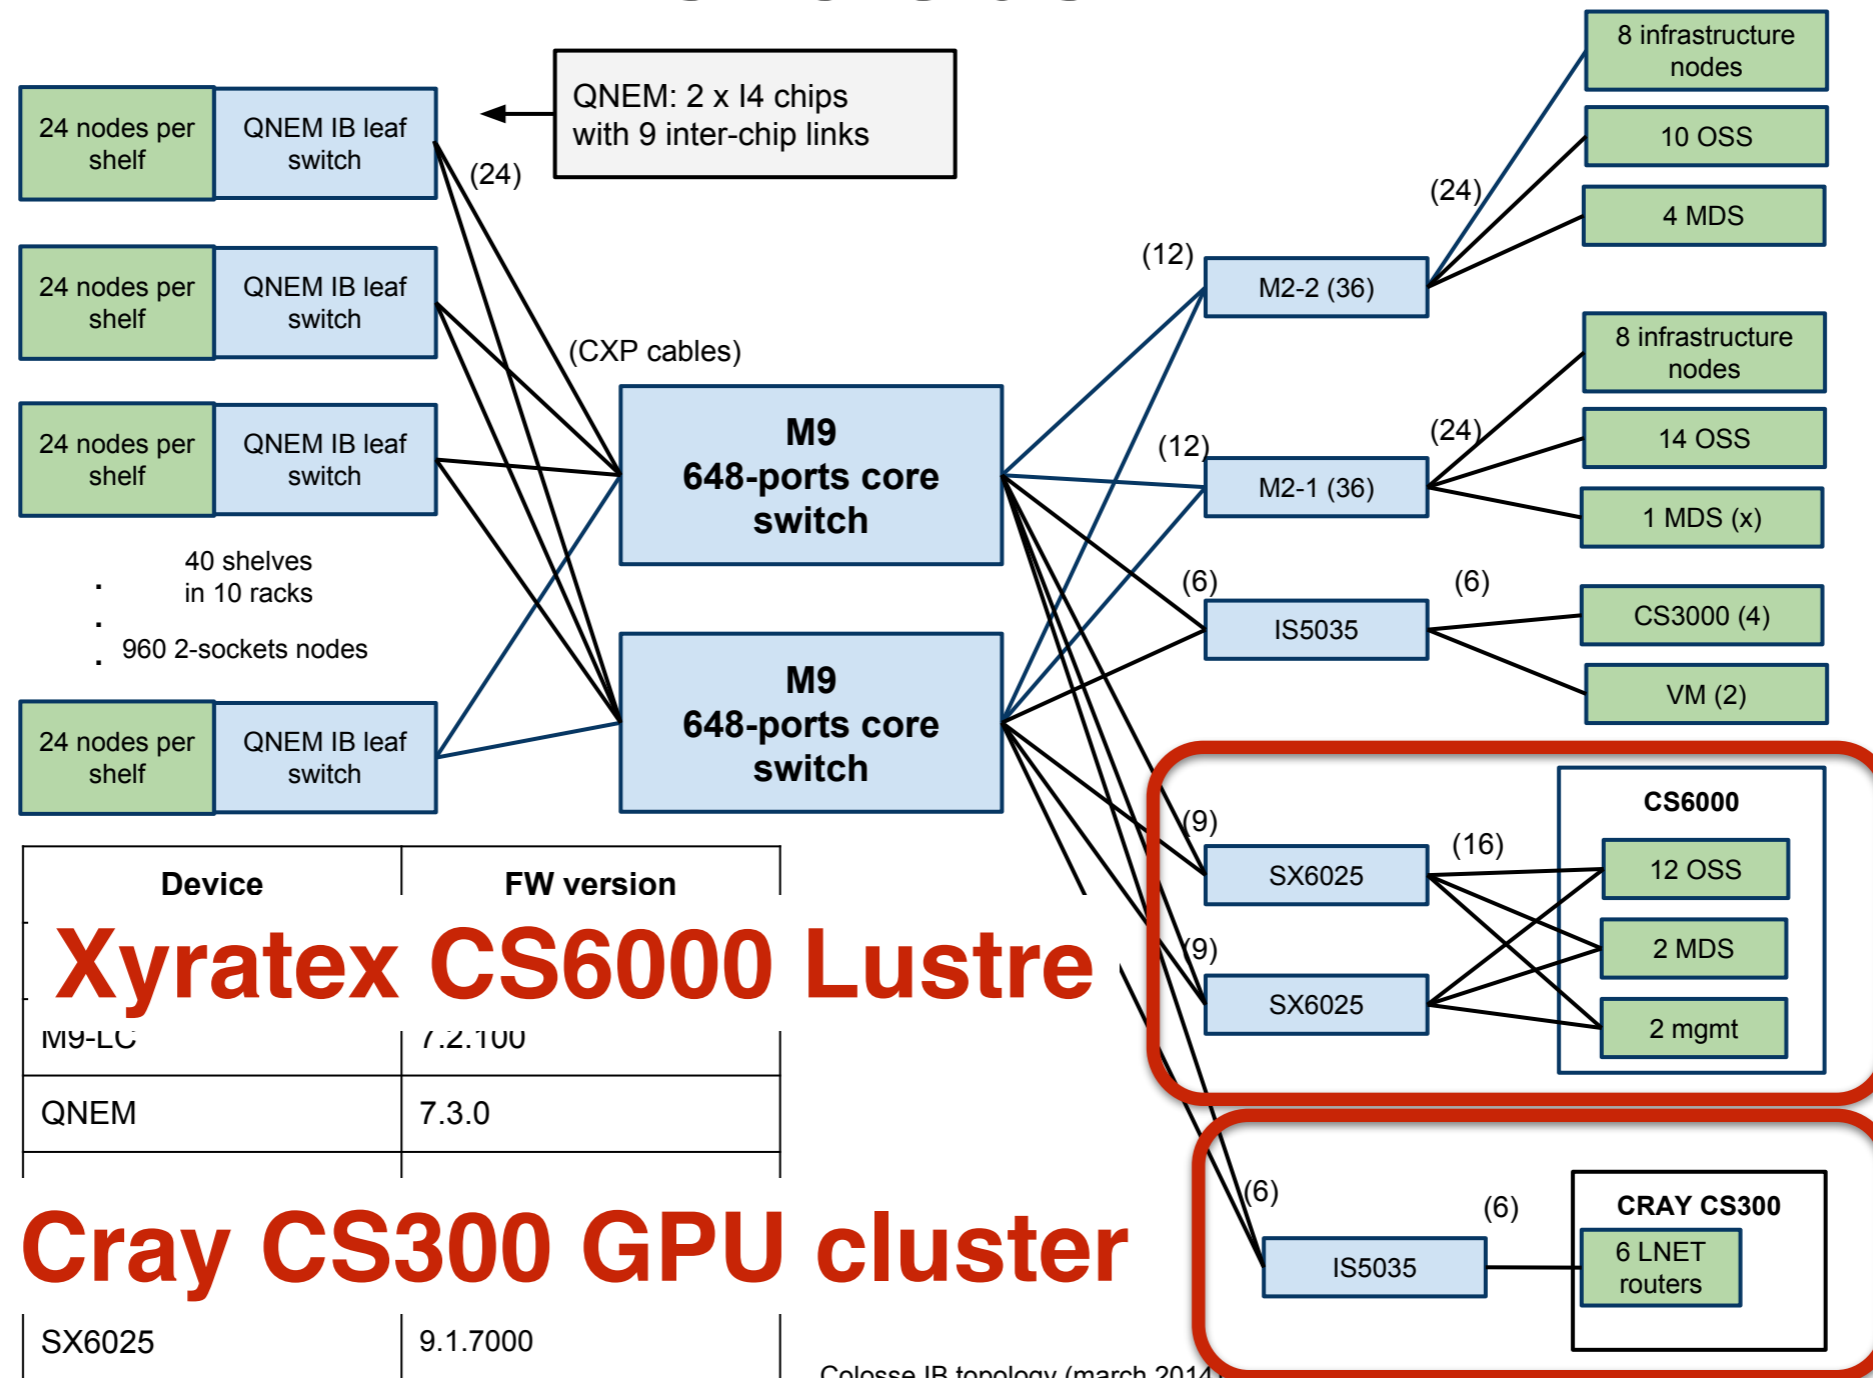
24 nodes per shelf

QNEM IB leaf switch

QNEM: 2 x I4 chips with 9 inter-chip links

(24)

24 nodes per shelf

QNEM IB leaf switch

(CXP cables)

24 nodes per shelf

QNEM IB leaf switch

40 shelves in 10 racks

960 2-sockets nodes

24 nodes per shelf

QNEM IB leaf switch

M9
648-ports core switch

M9
648-ports core switch

8 infrastructure nodes

10 OSS

(24)

4 MDS

(12)

M2-2 (36)

8 infrastructure nodes

(24)

14 OSS

(12)

M2-1 (36)

1 MDS (x)

(6)

(6)

IS5035

CS3000 (4)

VM (2)

CS6000

(9)

(16)

SX6025

12 OSS

(9)

2 MDS

SX6025

2 mgmt

(6)

(6)

CRAY CS300

IS5035

6 LNET routers

| Device | FW version |
|---|---|
| M9-LC | 7.2.100 |
| QNEM | 7.3.0 |
| | |
| SX6025 | 9.1.7000 |

Xyratex CS6000 Lustre

Cray CS300 GPU cluster

Colosse IB topology (march 2014)